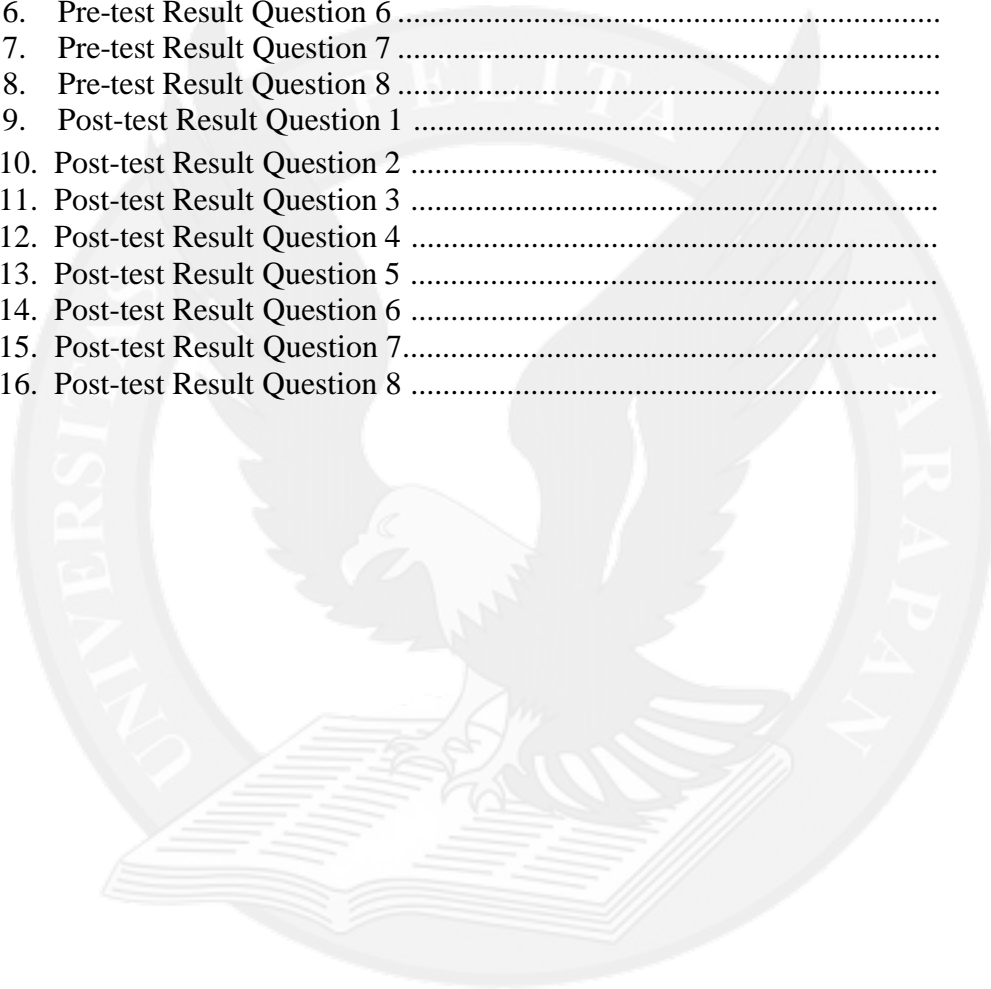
6. Pre-test Result Question 6 ....................................................................
7. Pre-test Result Question 7 ....................................................................
8. Pre-test Result Question 8 ....................................................................
9. Post-test Result Question 1 ....................................................................
10. Post-test Result Question 2 ....................................................................
11. Post-test Result Question 3 ....................................................................
12. Post-test Result Question 4 ....................................................................
13. Post-test Result Question 5 ....................................................................
14. Post-test Result Question 6 ....................................................................
15. Post-test Result Question 7....................................................................
16. Post-test Result Question 8 ....................................................................

UNIVERSITAS PELITA HARAPAN